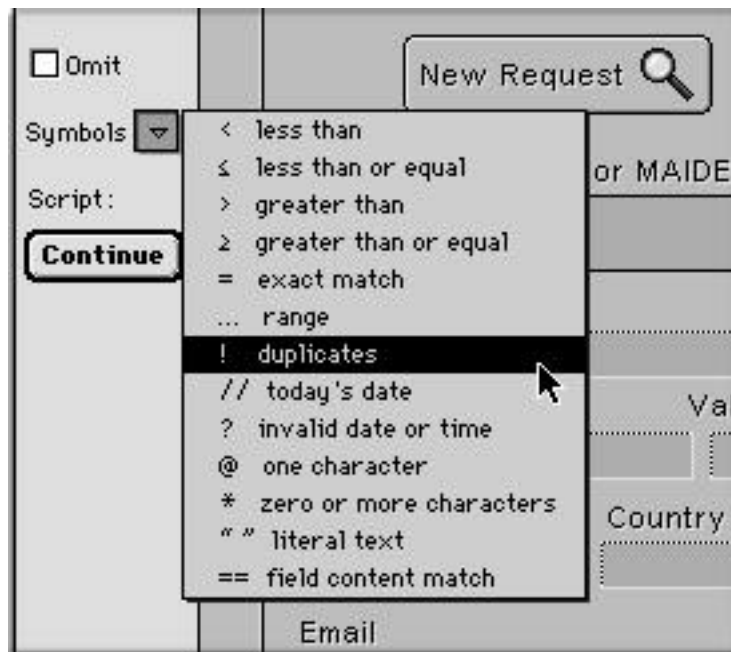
Omit

Symbols

Script:

Continue

New Request

< less than
≤ less than or equal
> greater than
≥ greater than or equal
= exact match
... range
! duplicates
// today's date
? invalid date or time
@ one character
* zero or more characters
" " literal text
== field content match

or MAIDE

Va

Country

Email